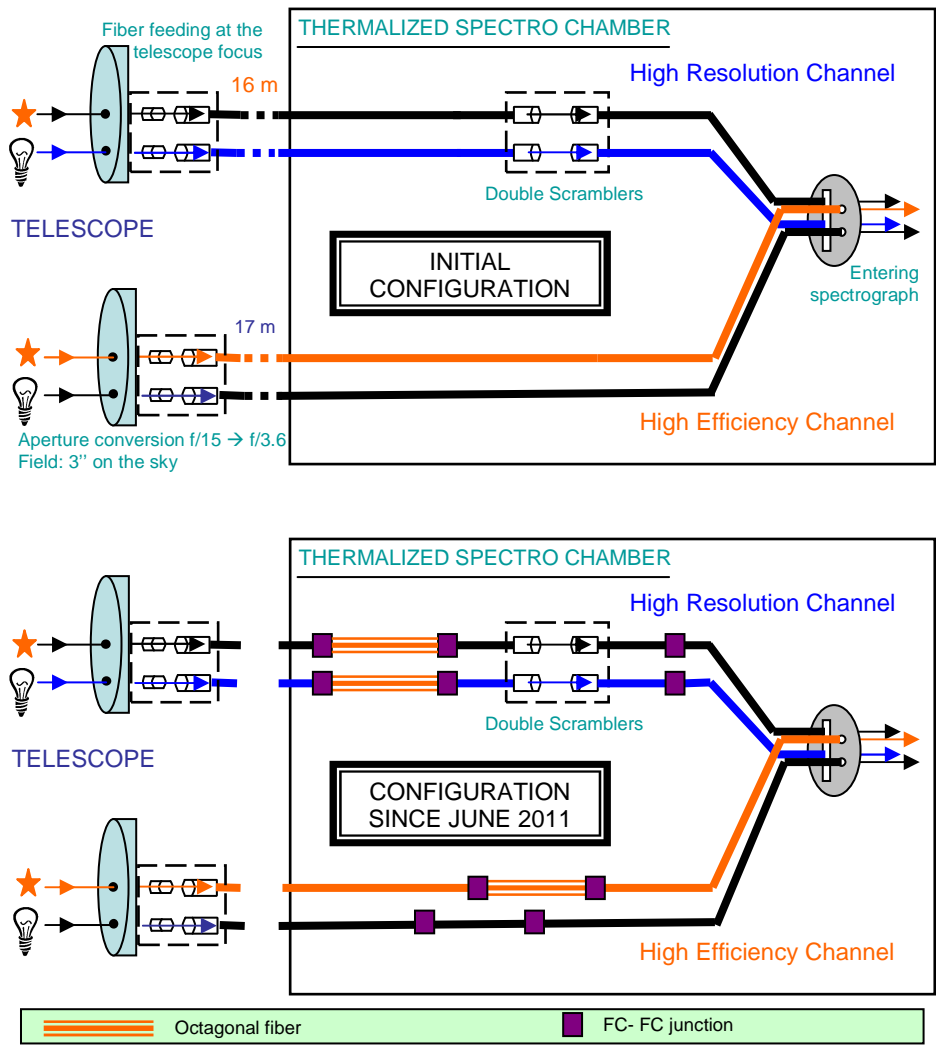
Fiber feeding at the telescope focus

THERMALIZED SPECTRO CHAMBER

16 m

High Resolution Channel

Double Scramblers

TELESCOPE

INITIAL CONFIGURATION

Entering spectrograph

17 m

Aperture conversion f/15 → f/3.6
Field: 3'' on the sky

High Efficiency Channel

THERMALIZED SPECTRO CHAMBER

High Resolution Channel

Double Scramblers

TELESCOPE

CONFIGURATION SINCE JUNE 2011

High Efficiency Channel

Octagonal fiber

FC- FC junction